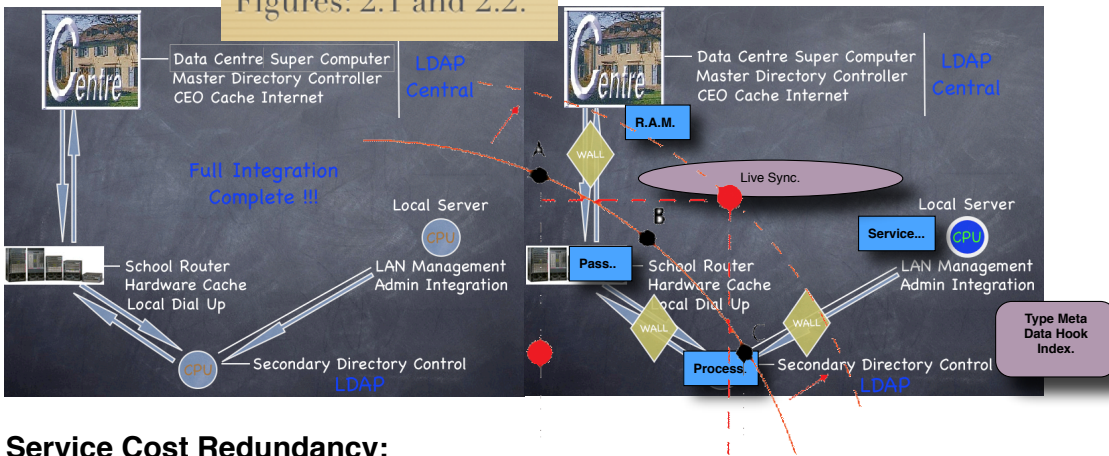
Figures: 2.1 and 2.2.

Centre

Data Centre Super Computer
Master Directory Controller
CEO Cache Internet

LDAP Central

Full Integration Complete !!!

Local Server

CPU

School Router
Hardware Cache
Local Dial Up

LAN Management
Admin Integration

CPU

Secondary Directory Control

LDAP

Centre

Data Centre Super Computer
Master Directory Controller
CEO Cache Internet

LDAP Central

R.A.M.

A

WALL

Live Sync.

B

Local Server

Service...

CPU

Pass..

School Router
Hardware Cache
Local Dial Up

LAN Management
Admin Integration

WALL

WALL

C

Type Meta Data Hook Index.

Process.

Secondary Directory Control

LDAP

Service Cost Redundancy: